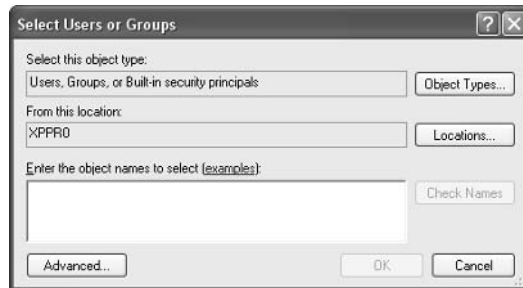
Select Users or Groups

?

X

Select this object type:

Users, Groups, or Built-in security principals

Object Types...

From this location:

XPPRO

Locations...

Enter the object names to select (examples):

Check Names

Advanced...

OK

Cancel